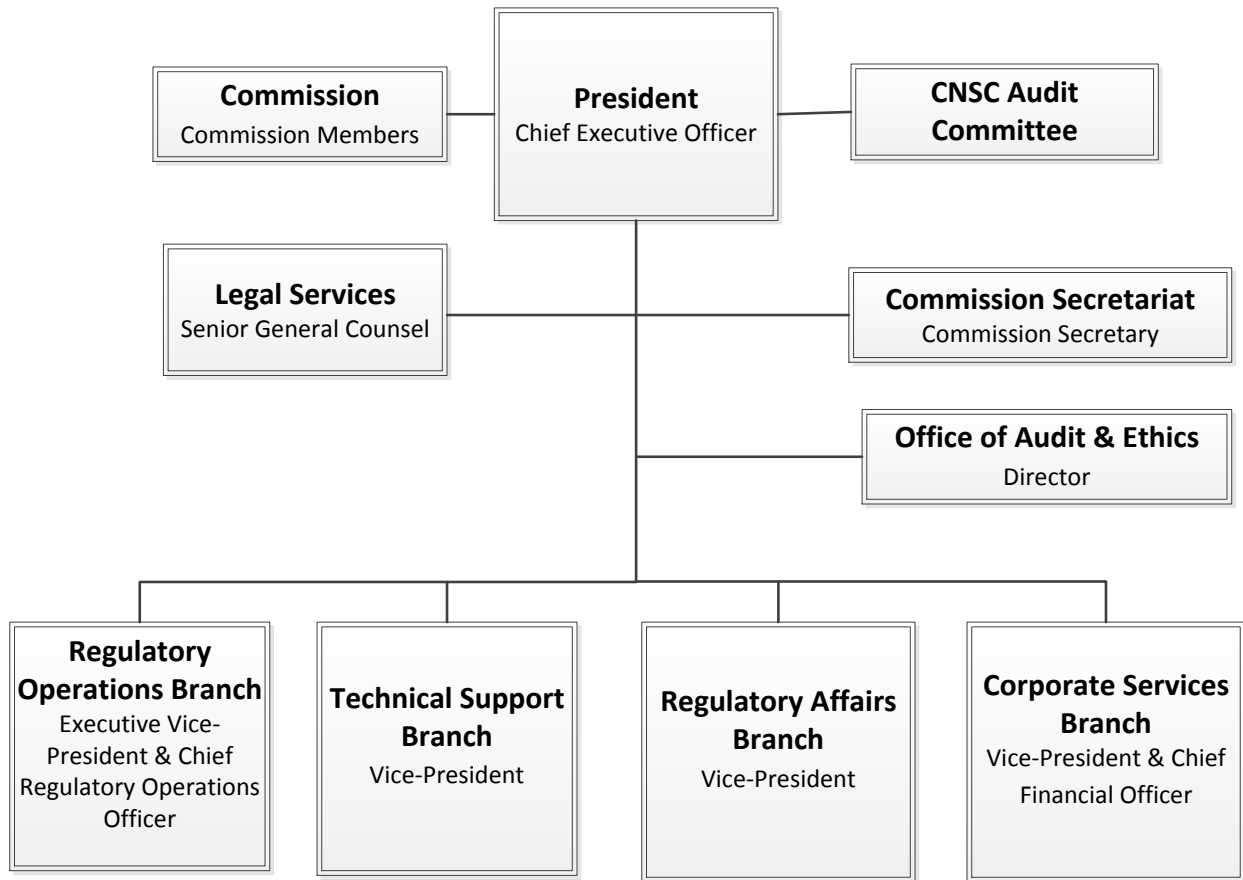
Commission
Commission Members

President
Chief Executive Officer

CNSC Audit Committee

Legal Services
Senior General Counsel

Commission Secretariat
Commission Secretary

Office of Audit & Ethics
Director

Regulatory Operations Branch
Executive Vice-President & Chief Regulatory Operations Officer

Technical Support Branch
Vice-President

Regulatory Affairs Branch
Vice-President

Corporate Services Branch
Vice-President & Chief Financial Officer